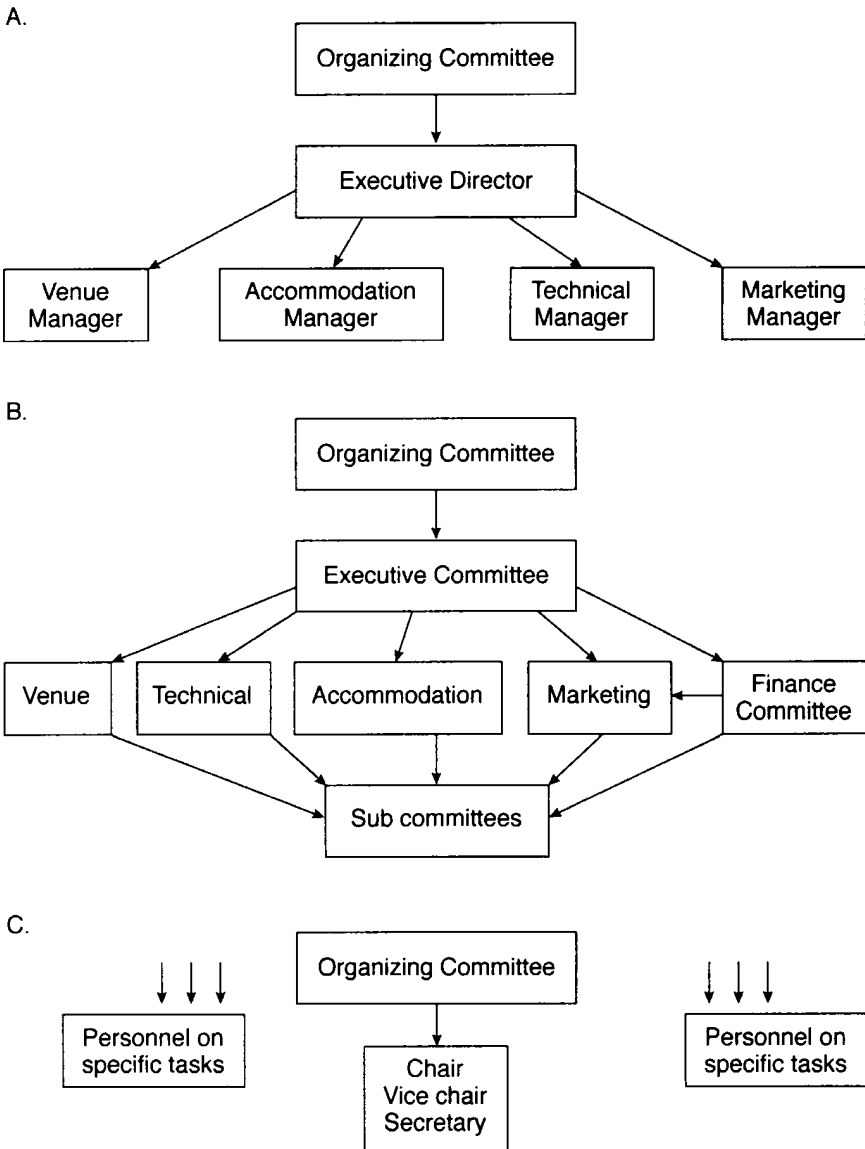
A.

Organizing Committee

Executive Director

Venue Manager

Accommodation Manager

Technical Manager

Marketing Manager

B.

Organizing Committee

Executive Committee

Venue

Technical

Accommodation

Marketing

Finance Committee

Sub committees

C.

Organizing Committee

Personnel on specific tasks

Chair
Vice chair
Secretary

Personnel on specific tasks